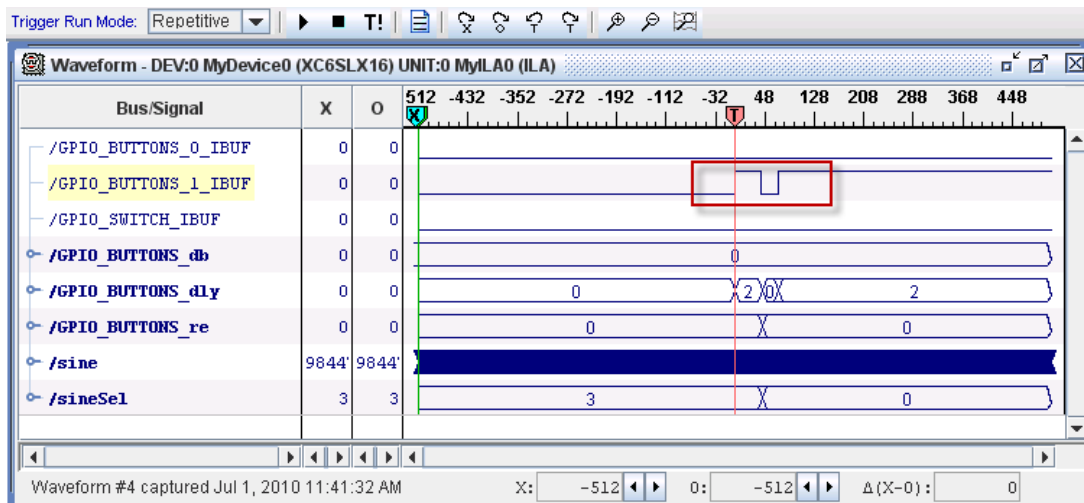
Trigger Run Mode: Repetitive T!

Waveform - DEV:0 MyDevice0 (XC6SLX16) UNIT:0 MyILA0 (ILA)

| Bus/Signal | X | O |
|---|---|---|
| /GPIO_BUTTONS_0_IBUF | 0 | 0 |
| /GPIO_BUTTONS_1_IBUF | 0 | 0 |
| /GPIO_SWITCH_IBUF | 0 | 0 |
| /GPIO_BUTTONS_db | 0 | 0 |
| /GPIO_BUTTONS_dly | 0 | 0 |
| /GPIO_BUTTONS_re | 0 | 0 |
| /sine | 9844' | 9844' |
| /sineSel | 3 | 3 |

512 -432 -352 -272 -192 -112 -32 48 128 208 288 368 448

X T

0

0 2 0 2

0 0

3 0

Waveform #4 captured Jul 1, 2010 11:41:32 AM X: -512 O: -512 Δ(X-O): 0